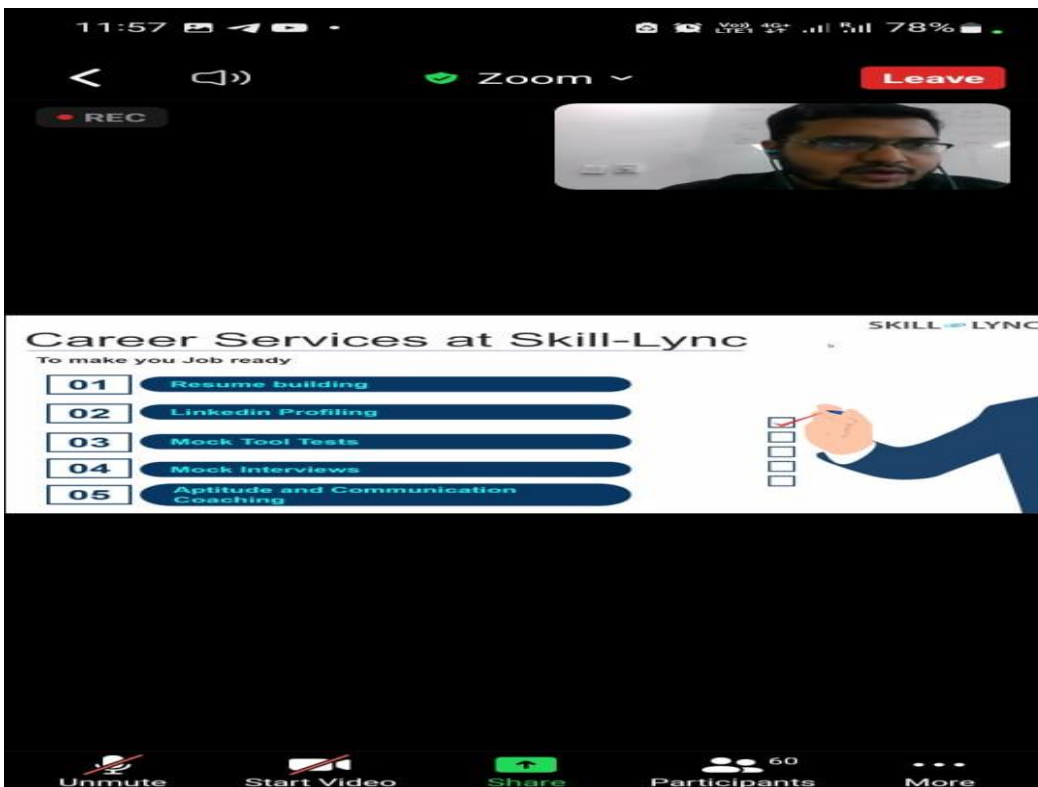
11:57

Vo) 4G+ LTE1 78%

Zoom

Leave

REC

Career Services at Skill-Lync

SKILL LYNC

To make you Job ready

01 Resume building

02 Linkedin Profiling

03 Mock Tool Tests

04 Mock Interviews

05 Aptitude and Communication Coaching

Unmute

Start Video

Share

60

Participants

More